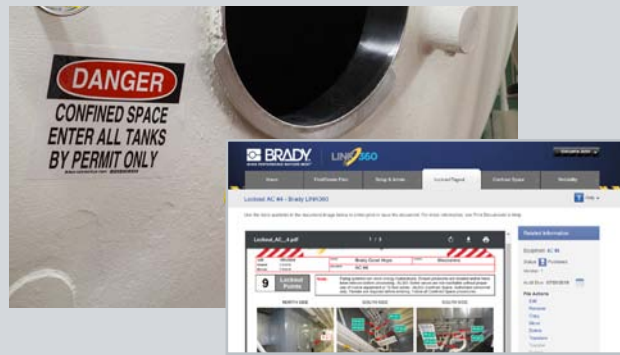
DANGER
CONFINED SPACE
ENTER ALL TANKS
BY PERMIT ONLY

BRADY
LINK360

Lockout/Tagout
Confined Space

Lockout AC #4 - Brady LINK360

Lockout_AC_4.pdf

Brady Dover Ways

9
Lockout Points

NORTH SIDE
SOUTH SIDE
SOUTH SIDE

Related Information
Equipment: AC #4
Status
File Actions
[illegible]